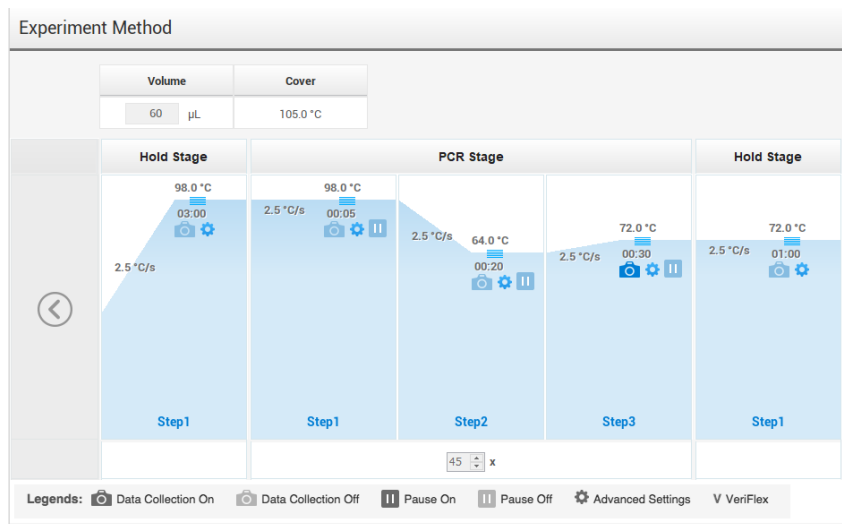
Experiment Method

| Volume | Cover |
|---|---|
| 60 µL | 105.0 °C |

Hold Stage

2.5 °C/s
98.0 °C
03:00

Step1

PCR Stage

2.5 °C/s
98.0 °C
00:05

Step1

2.5 °C/s
64.0 °C
00:20

Step2

2.5 °C/s
72.0 °C
00:30

Step3

45 x

Hold Stage

2.5 °C/s
72.0 °C
01:00

Step1

Legends: Data Collection On Data Collection Off Pause On Pause Off Advanced Settings V VeriFlex